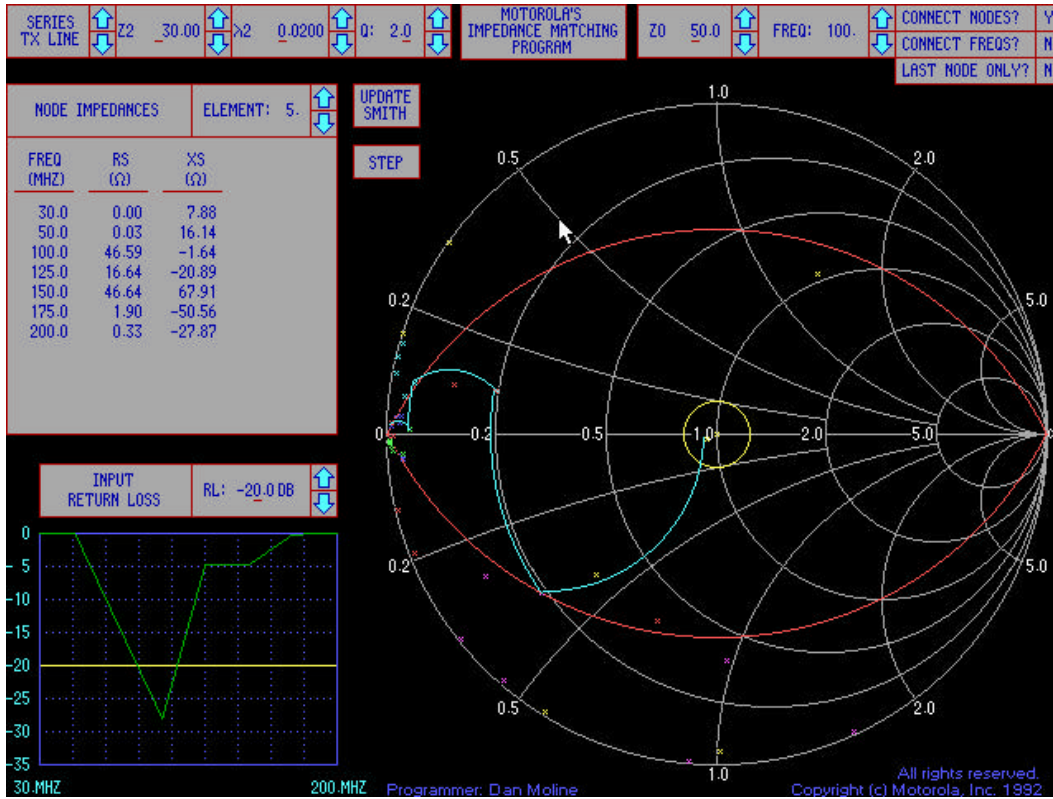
SERIES TX LINE

Z2 30.00

λ2 0.0200

Q: 2.0

MOTOROLA'S IMPEDANCE MATCHING PROGRAM

Z0 50.0

FREQ: 100.

CONNECT NODES? Y

CONNECT FREQS? N

LAST NODE ONLY? N

NODE IMPEDANCES

ELEMENT: 5.

UPDATE SMITH

STEP

| FREQ (MHZ) | RS (Ω) | XS (Ω) |
|---|---|---|
| 30.0 | 0.00 | 7.88 |
| 50.0 | 0.03 | 16.14 |
| 100.0 | 46.59 | -1.64 |
| 125.0 | 16.64 | -20.89 |
| 150.0 | 46.64 | 67.91 |
| 175.0 | 1.90 | -50.56 |
| 200.0 | 0.33 | -27.87 |

INPUT RETURN LOSS

RL: -20.0 DB

0
5
10
15
20
25
30
35

30.MHZ

200.MHZ

1.0
0.5
2.0
0.2
5.0
0
0.2
0.5
1.0
2.0
5.0
0.2
5.0
0.5
2.0
1.0

Programmer: Dan Moline

All rights reserved.
Copyright (c) Motorola, Inc. 1992